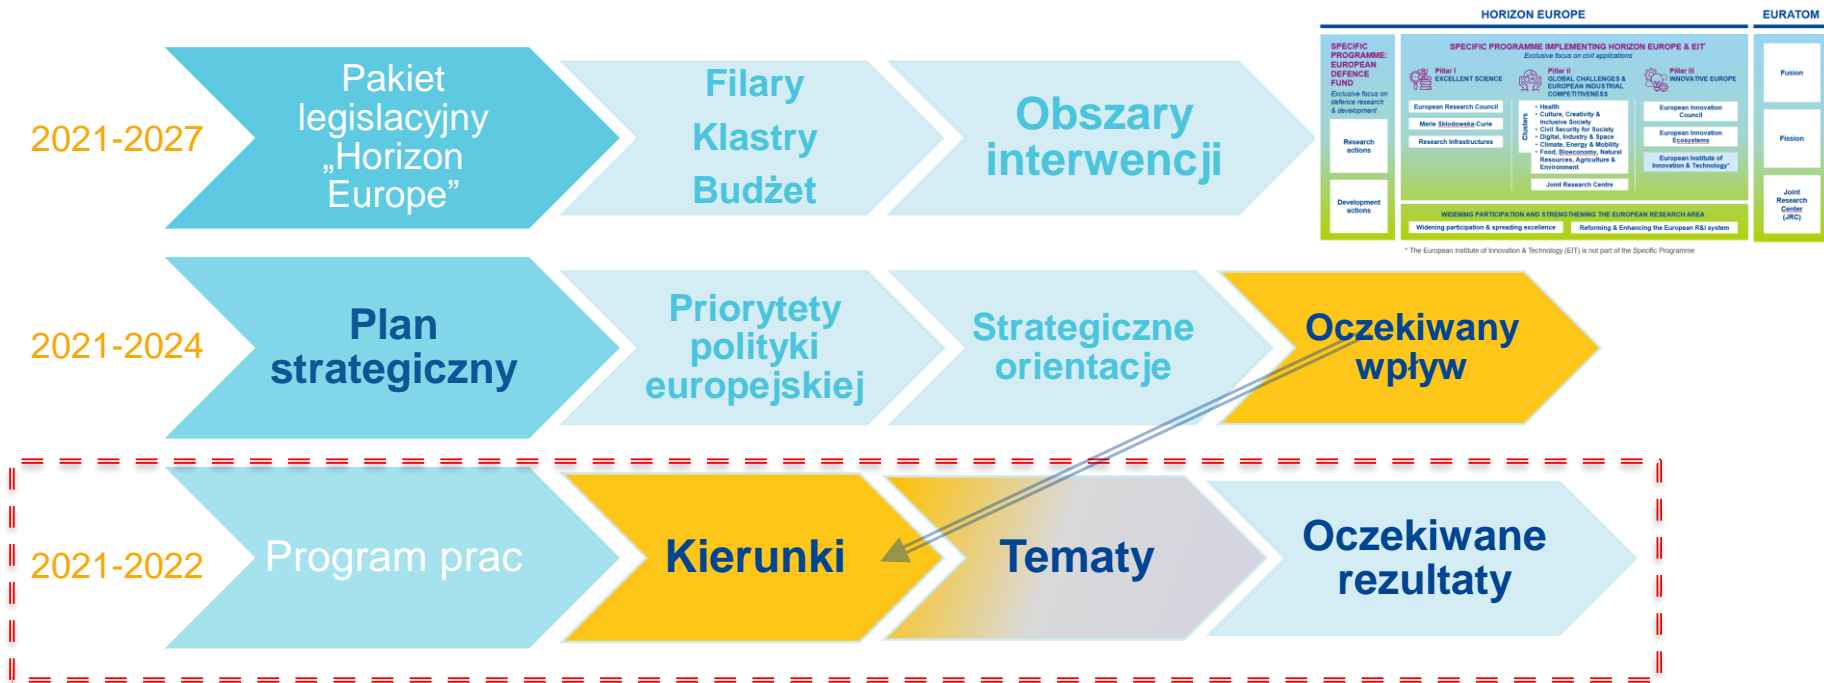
2021-2027

Pakiet legislacyjny „Horizon Europe”

Filary
Klastry
Budżet

Obszary interwencji

HORIZON EUROPE

EURATOM

SPECIFIC PROGRAMME: EUROPEAN DEFENCE FUND

Exclusive focus on defence research & development

Research actions

Development actions

SPECIFIC PROGRAMME IMPLEMENTING HORIZON EUROPE & EIT*

Exclusive focus on civil applications

Pillar I
EXCELLENT SCIENCE

European Research Council

Marie Skłodowska-Curie

Research Infrastructures

Pillar II
GLOBAL CHALLENGES & EUROPEAN INDUSTRIAL COMPETITIVENESS

Clusters

• Health
• Culture, Creativity & Inclusive Society
• Civil Security for Society
• Digital, Industry & Space
• Climate, Energy & Mobility
• Food, Bioeconomy, Natural Resources, Agriculture & Environment

Joint Research Centre

Pillar III
INNOVATIVE EUROPE

European Innovation Council

European Innovation Ecosystems

European Institute of Innovation & Technology*

WIDENING PARTICIPATION AND STRENGTHENING THE EUROPEAN RESEARCH AREA

Widening participation & spreading excellence

Reforming & Enhancing the European R&I system

Fusion

Fission

Joint Research Center (JRC)

* The European Institute of Innovation & Technology (EIT) is not part of the Specific Programme

2021-2024

Plan strategiczny

Priorytety polityki europejskiej

Strategiczne orientacje

Oczekiwany wpływ

2021-2022

Program prac

Kierunki

Tematy

Oczekiwane rezultaty